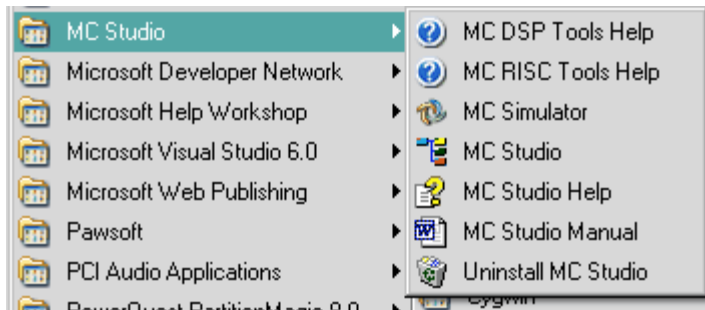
MC Studio
Microsoft Developer Network
Microsoft Help Workshop
Microsoft Visual Studio 6.0
Microsoft Web Publishing
Pawsoft
PCI Audio Applications
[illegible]

MC DSP Tools Help
MC RISC Tools Help
MC Simulator
MC Studio
MC Studio Help
MC Studio Manual
Uninstall MC Studio
Cygwin